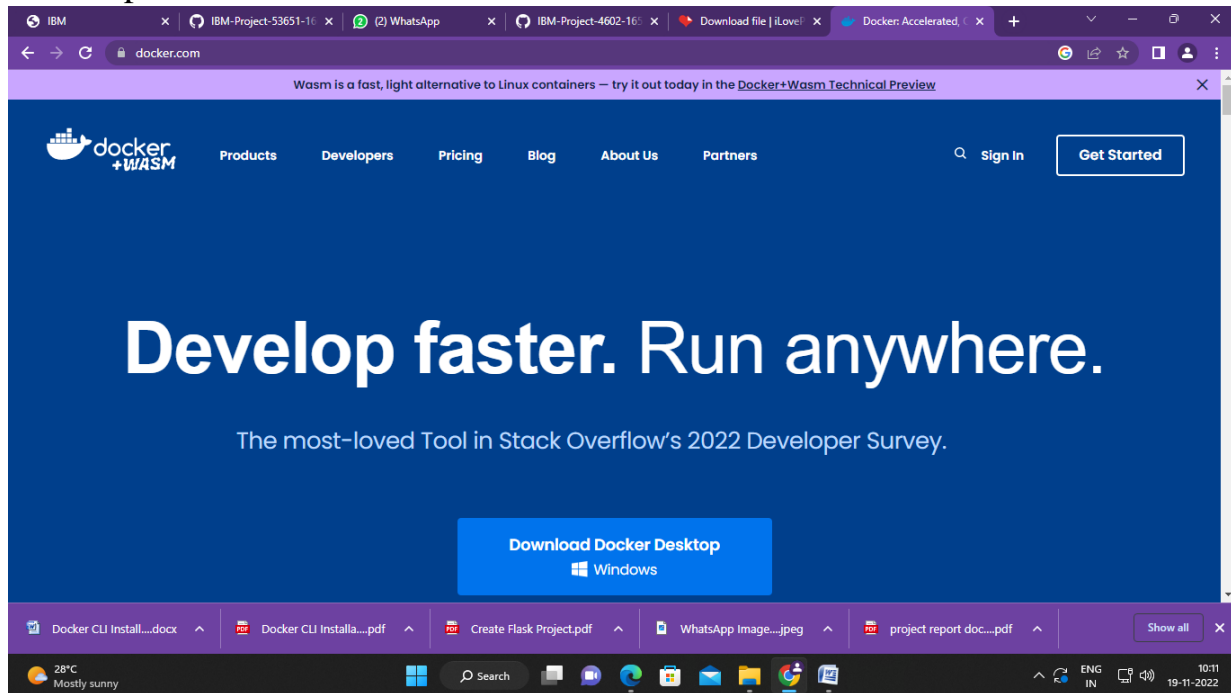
IBM
IBM-Project-53651-16
(2) WhatsApp
IBM-Project-4602-165
Download file | iLoveP
Docker: Accelerated, C
docker.com

Wasm is a fast, light alternative to Linux containers — try it out today in the Docker+Wasm Technical Preview

docker +WASM
Products
Developers
Pricing
Blog
About Us
Partners
Sign In
Get Started

Develop faster. Run anywhere.

The most-loved Tool in Stack Overflow's 2022 Developer Survey.

Download Docker Desktop
Windows

Docker CLI Install....docx
Docker CLI Installa....pdf
Create Flask Project.pdf
WhatsApp Image....jpeg
project report doc....pdf
Show all

28°C
Mostly sunny
Search
ENG
IN
10:11
19-11-2022